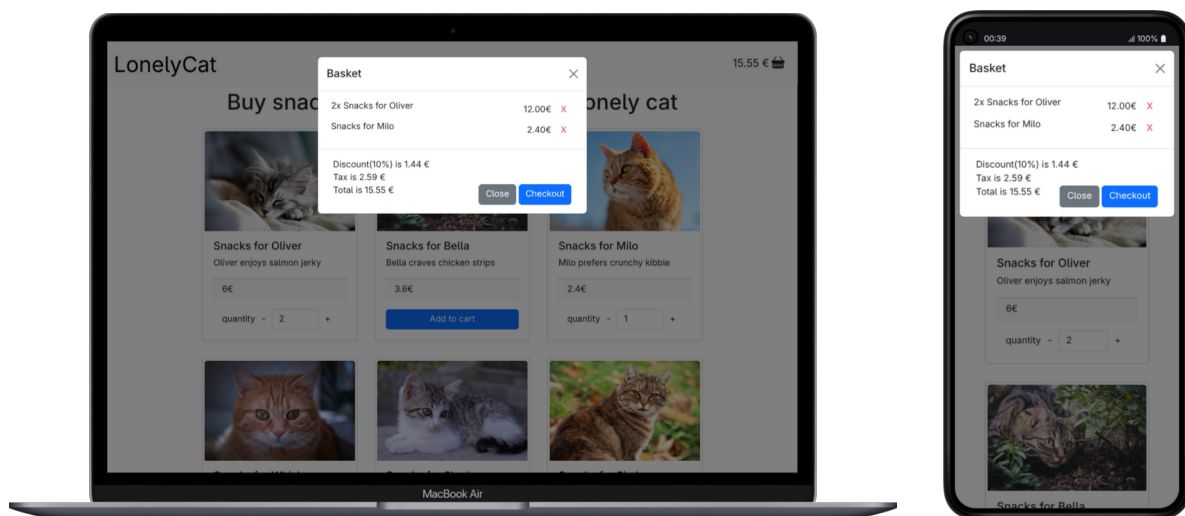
LonelyCat

15.55 €

Buy snac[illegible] onely cat

Basket

2x Snacks for Oliver 12.00€ X

Snacks for Milo 2.40€ X

Discount(10%) is 1.44 €
Tax is 2.59 €
Total is 15.55 €

Close Checkout

Snacks for Oliver
Oliver enjoys salmon jerky
6€
quantity - 2 +

Snacks for Bella
Bella craves chicken strips
3.6€
Add to cart

Snacks for Milo
Milo prefers crunchy kibble
2.4€
quantity - 1 +

MacBook Air

00:39 100%

Basket

2x Snacks for Oliver 12.00€ X

Snacks for Milo 2.40€ X

Discount(10%) is 1.44 €
Tax is 2.59 €
Total is 15.55 €

Close Checkout

Snacks for Oliver
Oliver enjoys salmon jerky
6€
quantity - 2 +

Snacks for Bella